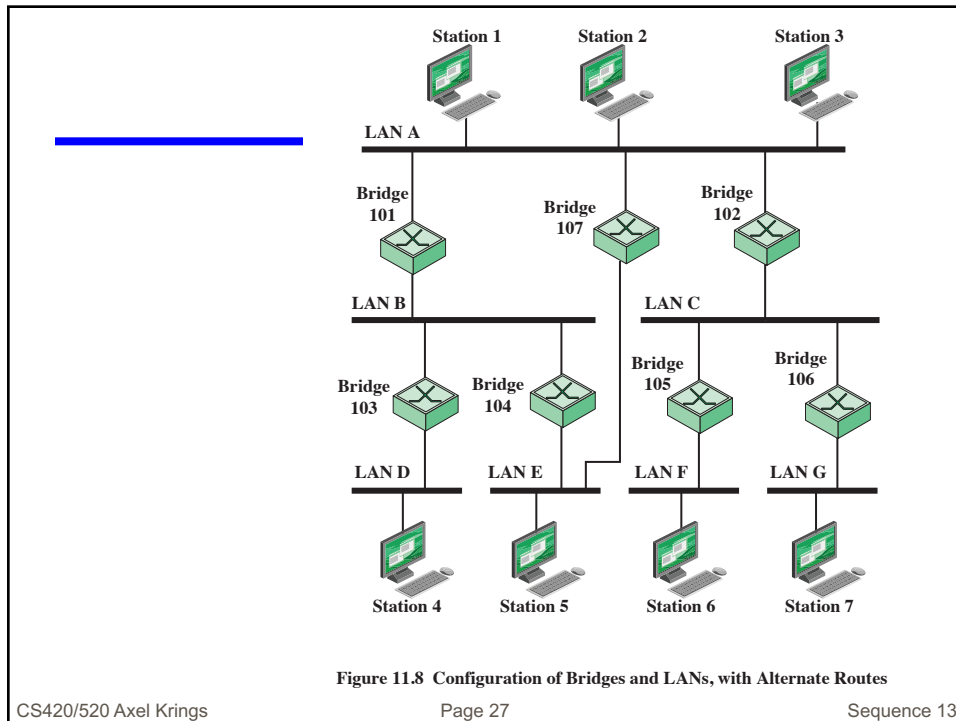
Station 1
Station 2
Station 3
LAN A
Bridge 101
Bridge 107
Bridge 102
LAN B
LAN C
Bridge 103
Bridge 104
Bridge 105
Bridge 106
LAN D
LAN E
LAN F
LAN G
Station 4
Station 5
Station 6
Station 7

Figure 11.8 Configuration of Bridges and LANs, with Alternate Routes

CS420/520 Axel Krings
Page 27
Sequence 13